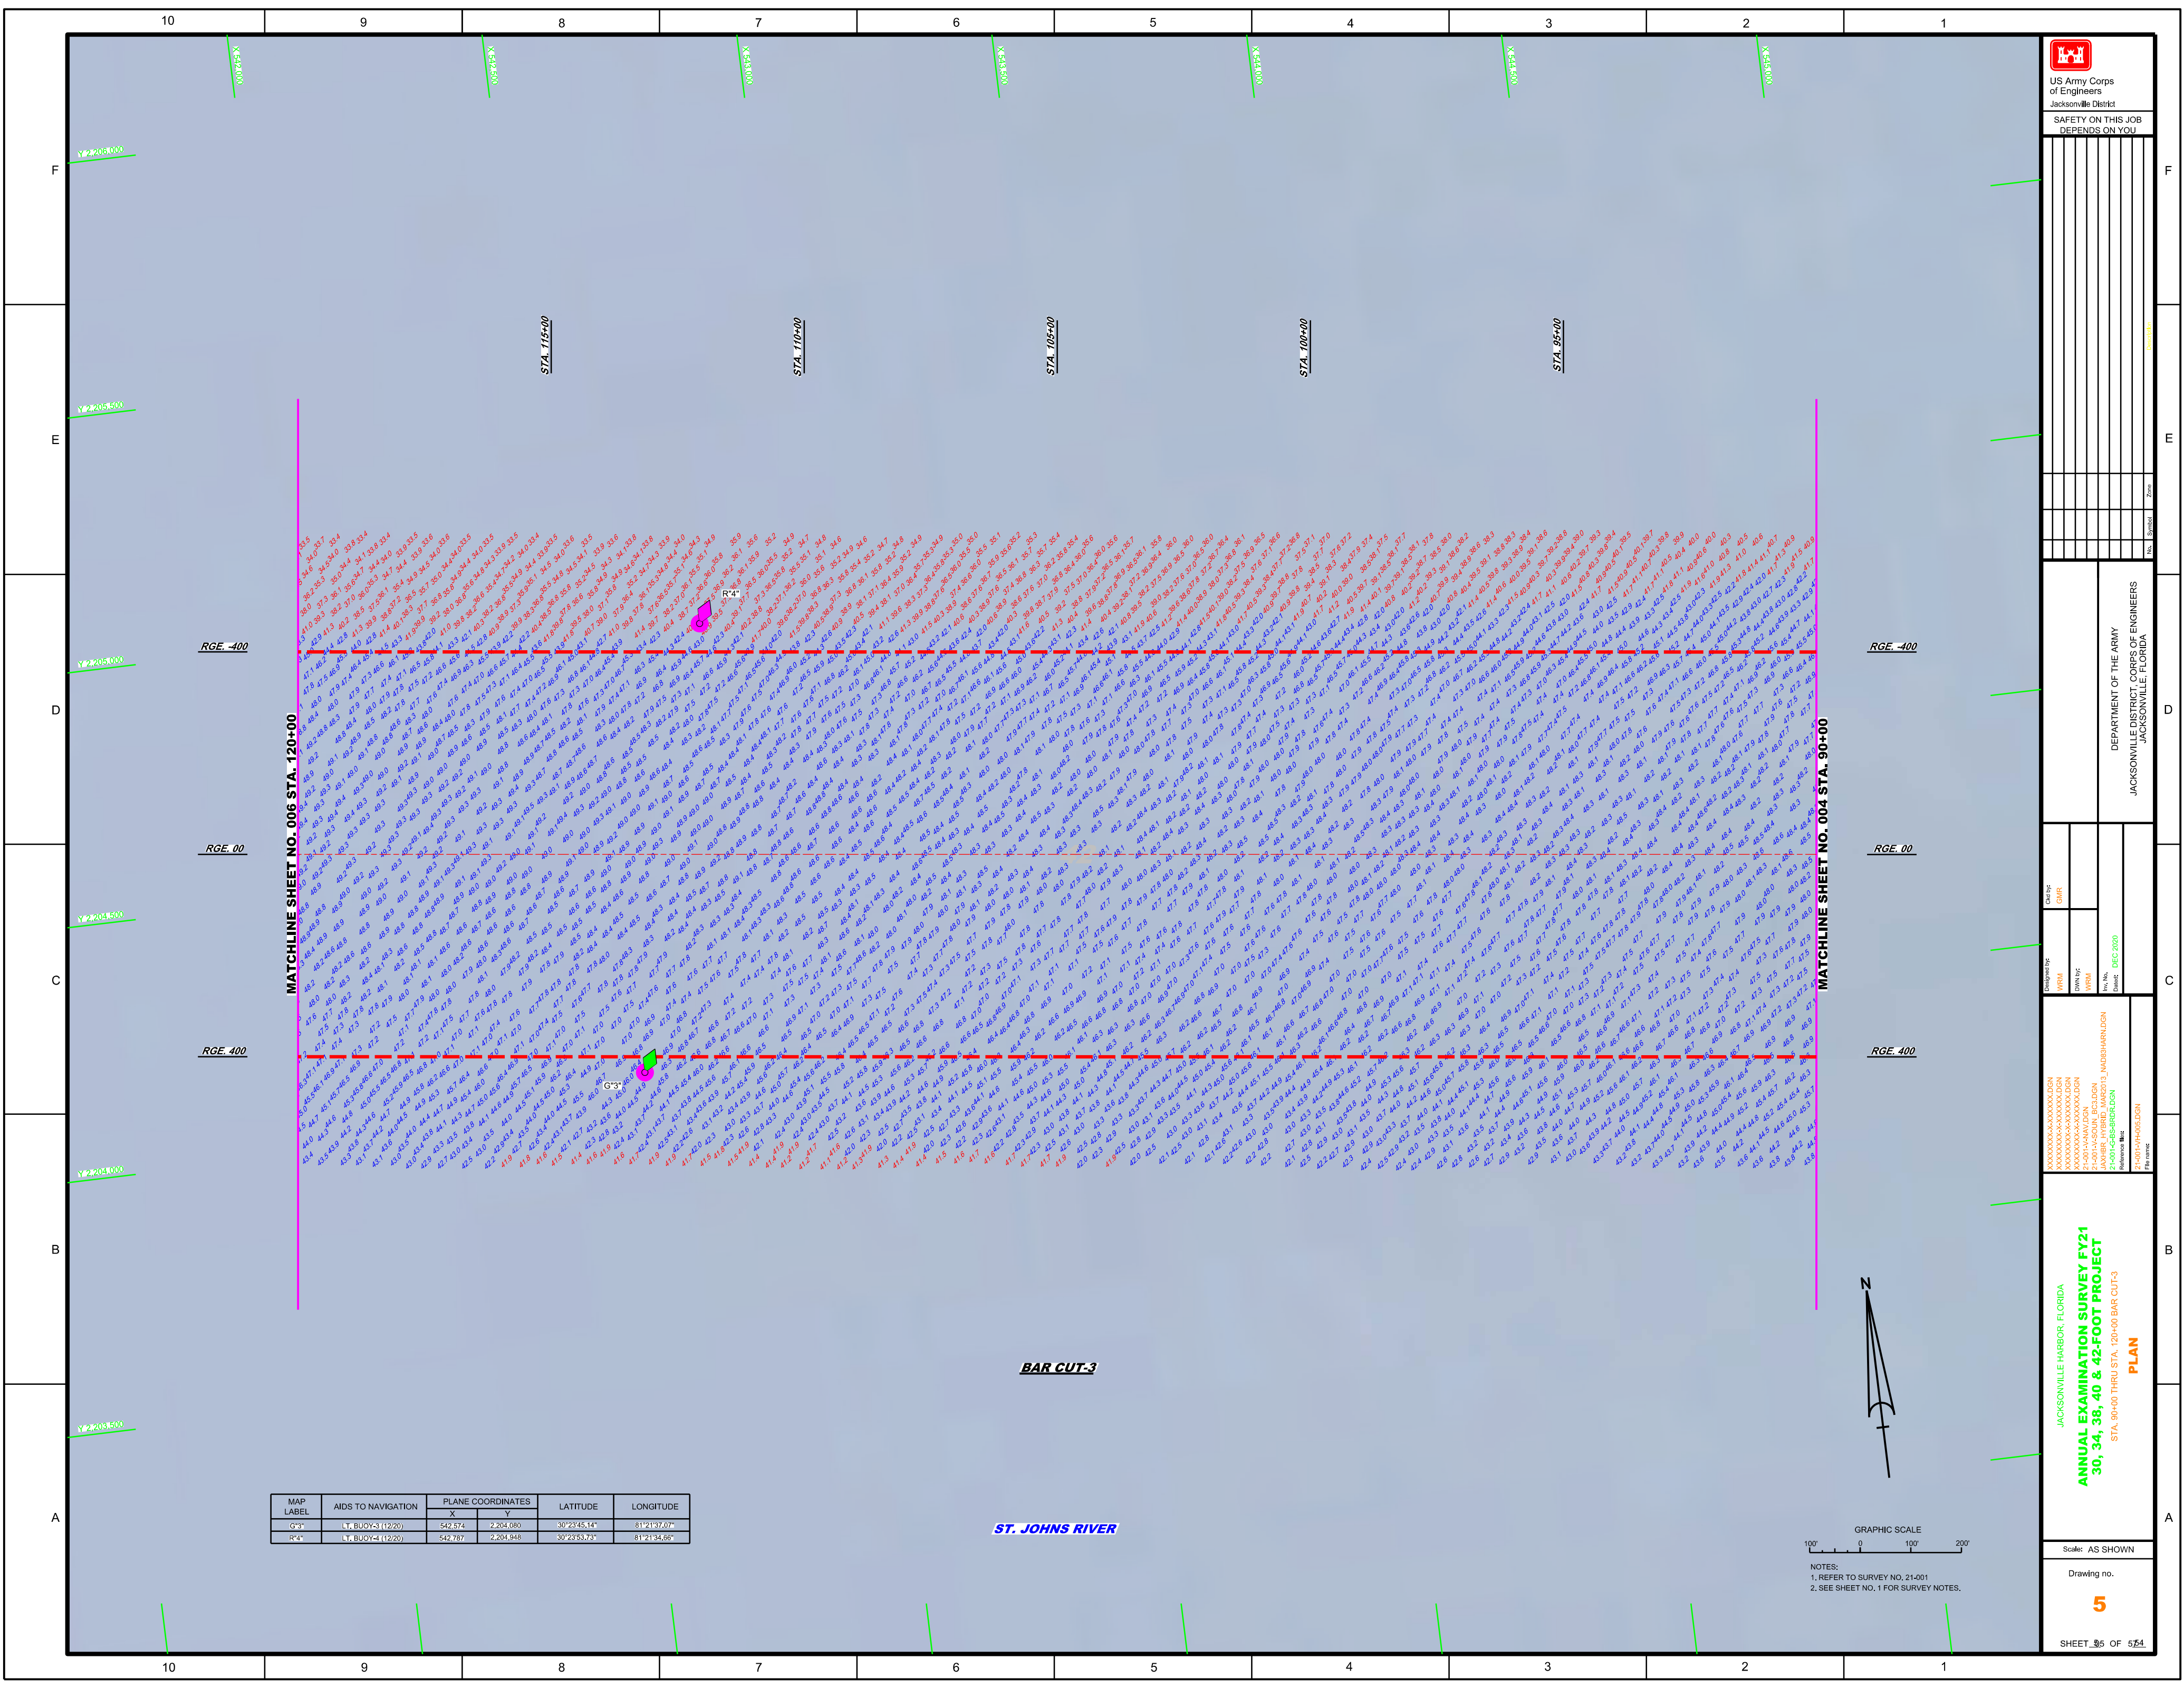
10 9 8 7 6 5 4 3 2 1

F
E
D
C
B
A

US Army Corps of Engineers
Jacksonville District

SAFETY ON THIS JOB DEPENDS ON YOU

STA. 115+00
STA. 110+00
STA. 105+00
STA. 100+00
STA. 95+00

RGE. -400
RGE. 00
RGE. 400

MATCHLINE SHEET NO. 006 STA. 120+00
MATCHLINE SHEET NO. 004 STA. 90+00

R"4"
G"3"

BAR CUT-3

ST. JOHNS RIVER

| MAP LABEL | AIDS TO NAVIGATION | PLANE COORDINATES X | PLANE COORDINATES Y | LATITUDE | LONGITUDE |
|---|---|---|---|---|---|
| G"3" | LT. BUOY-3 (12/20) | 542,574 | 2,204,080 | 30°23'45.14" | 81°21'37.07" |
| R"4" | LT. BUOY-4 (12/20) | 542,787 | 2,204,948 | 30°23'53.73" | 81°21'34.56" |

N

GRAPHIC SCALE
100' 0 100' 200'

NOTES:
1. REFER TO SURVEY NO. 21-001
2. SEE SHEET NO. 1 FOR SURVEY NOTES.

DEPARTMENT OF THE ARMY
JACKSONVILLE DISTRICT, CORPS OF ENGINEERS
JACKSONVILLE, FLORIDA

Designed by: WRM
Dwn by: WRM
Ckd by: GAR
Date: DEC 2020

JACKSONVILLE HARBOR, FLORIDA
ANNUAL EXAMINATION SURVEY FY21
30, 34, 38, 40 & 42-FOOT PROJECT
STA. 90+00 THRU STA. 120+00 BAR CUT-3
PLAN

Scale: AS SHOWN
Drawing no.
5
SHEET 5 OF 54